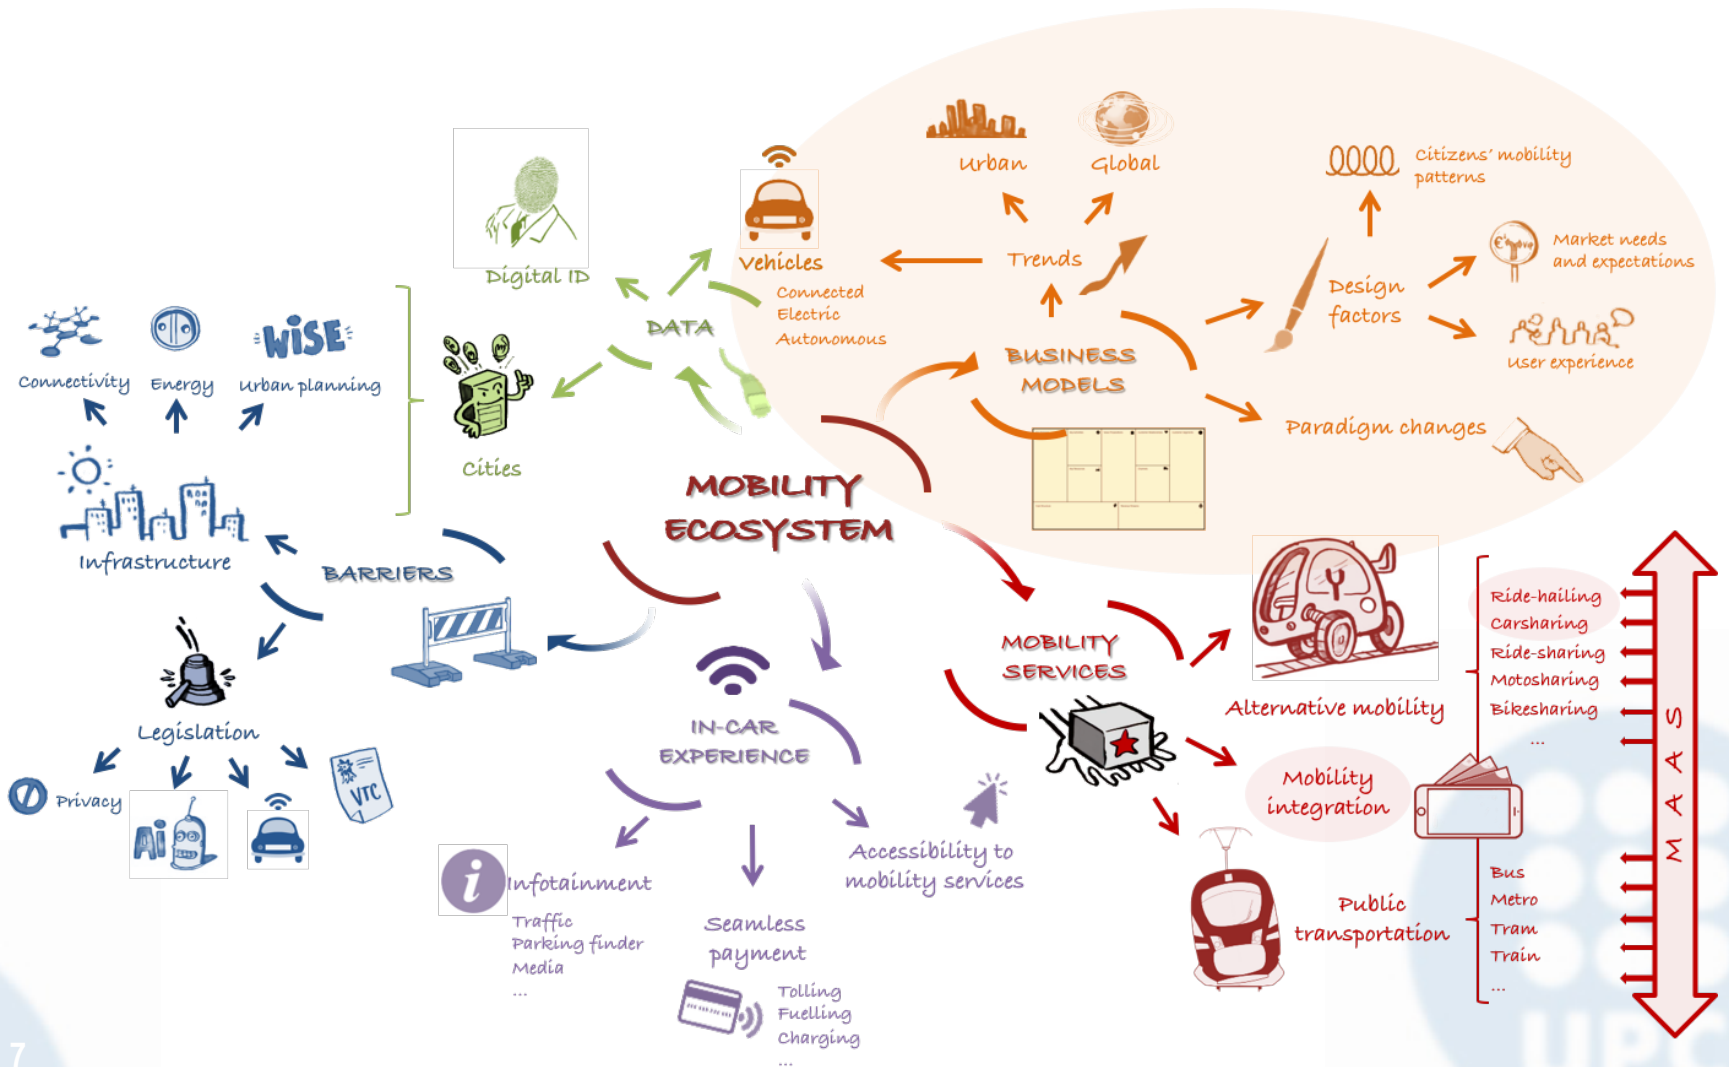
Urban
Global
Citizens' mobility patterns
Vehicles
Connected
Electric
Autonomous
Trends
Digital ID
Design factors
Market needs and expectations
User experience
DATA
BUSINESS MODELS
Paradigm changes
WiSE
Connectivity
Energy
Urban planning
Cities
Infrastructure
MOBILITY ECOSYSTEM
BARRIERS
MOBILITY SERVICES
Alternative mobility
Ride-hailing
Carsharing
Ride-sharing
Motosharing
Bikesharing
...
Legislation
Privacy
Ai
VTC
IN-CAR EXPERIENCE
Mobility integration
Accessibility to mobility services
Infotainment
Traffic
Parking finder
Media
...
Seamless payment
Tolling
Fuelling
Charging
...
Public transportation
Bus
Metro
Tram
Train
...
MAAS
7